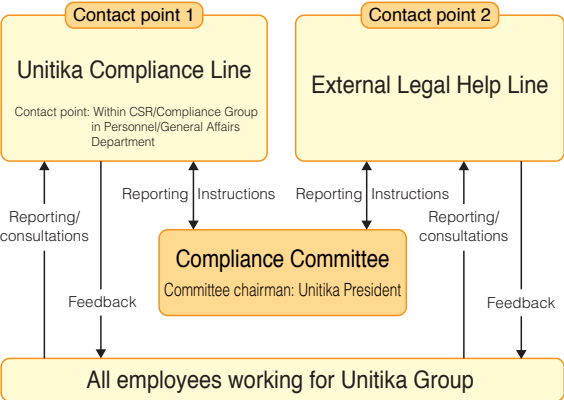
Contact point 1

Unitika Compliance Line

Contact point: Within CSR/Compliance Group in Personnel/General Affairs Department

Contact point 2

External Legal Help Line

Reporting/
consultations

Feedback

Reporting

Instructions

Reporting

Instructions

Reporting/
consultations

Feedback

Compliance Committee

Committee chairman: Unitika President

All employees working for Unitika Group